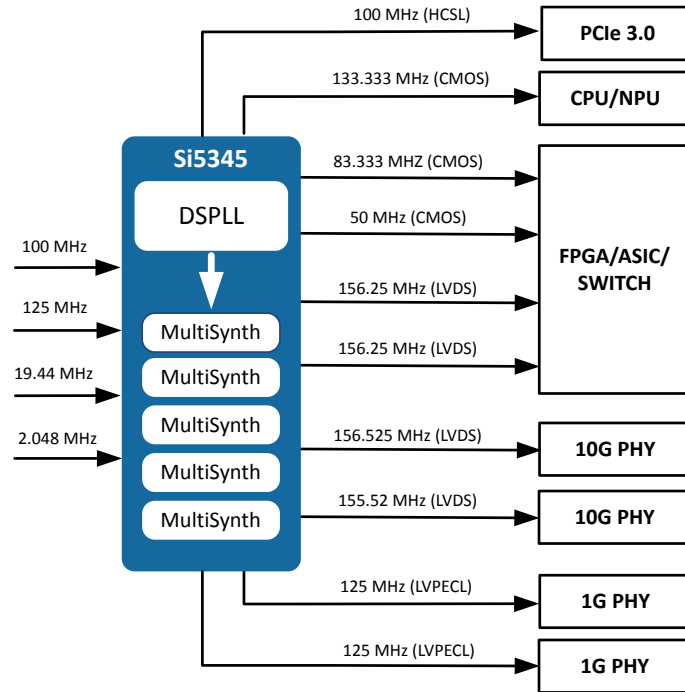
100 MHz (HCSL)
PCIe 3.0
133.333 MHz (CMOS)
CPU/NPU
Si5345
DSPLL
83.333 MHZ (CMOS)
50 MHz (CMOS)
FPGA/ASIC/ SWITCH
100 MHz
125 MHz
19.44 MHz
2.048 MHz
156.25 MHz (LVDS)
156.25 MHz (LVDS)
MultiSynth
MultiSynth
MultiSynth
MultiSynth
MultiSynth
156.525 MHz (LVDS)
10G PHY
155.52 MHz (LVDS)
10G PHY
125 MHz (LVPECL)
1G PHY
125 MHz (LVPECL)
1G PHY